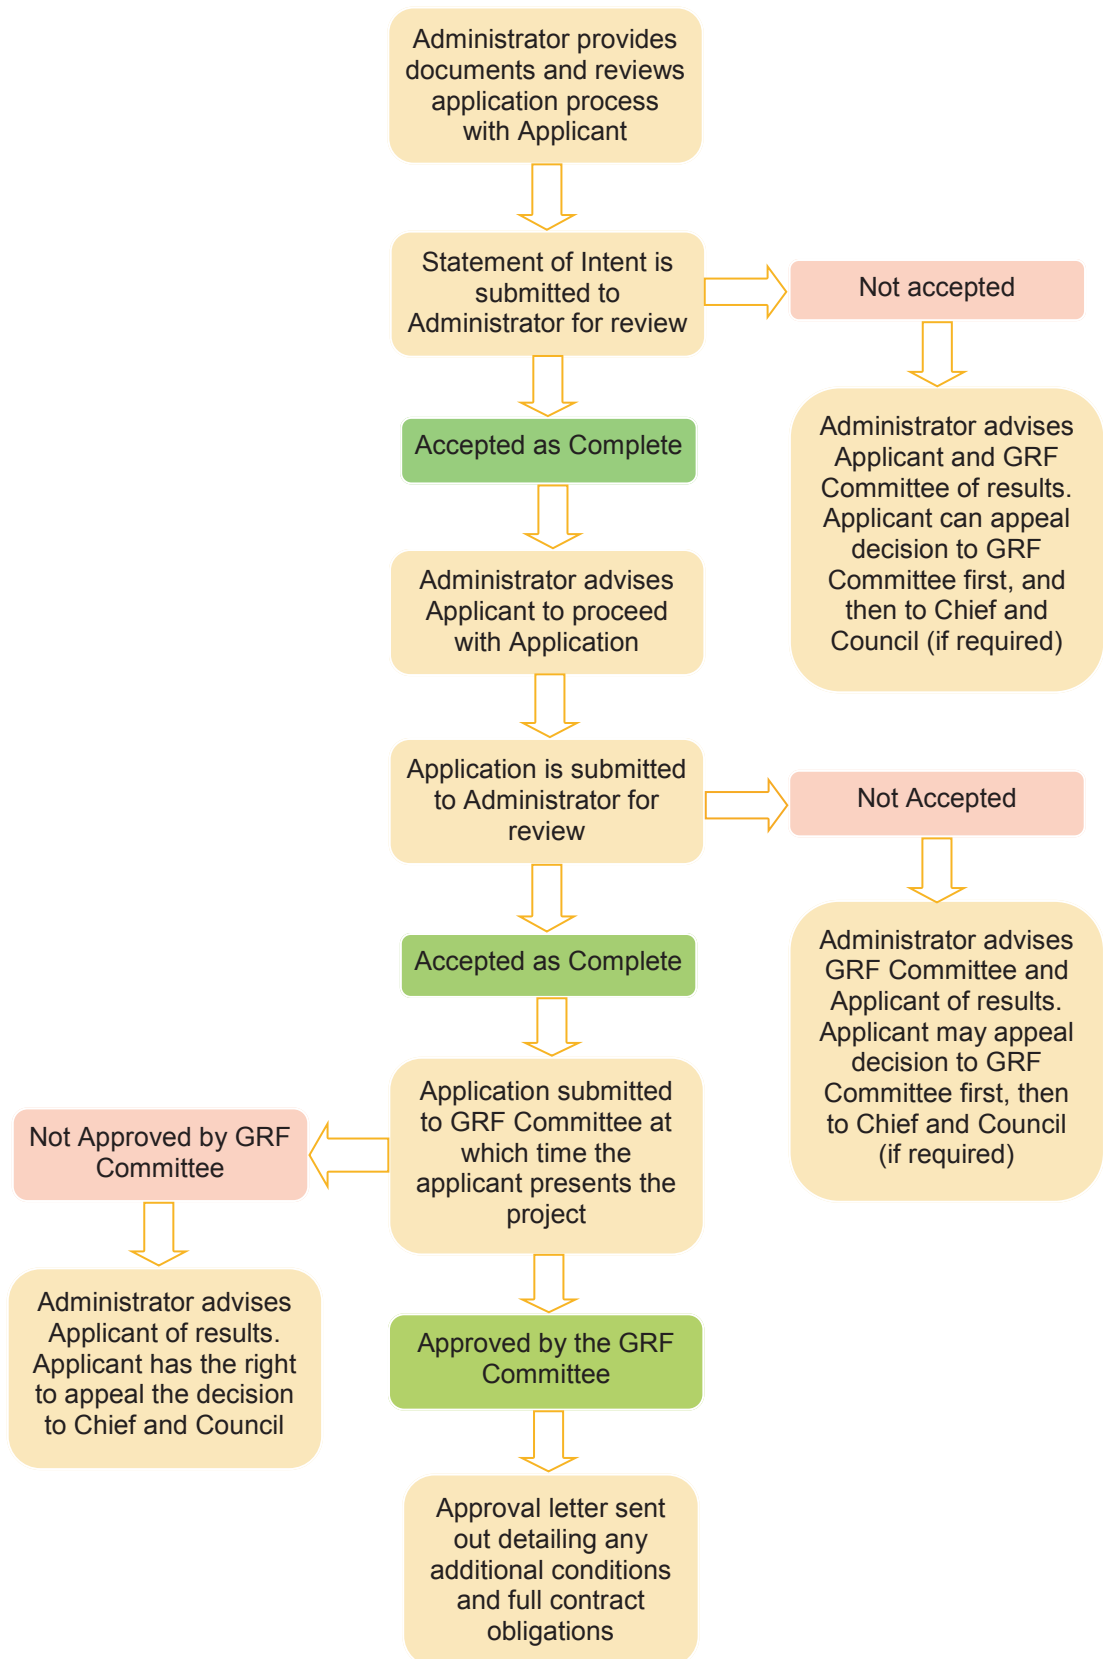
Administrator provides documents and reviews application process with Applicant

Statement of Intent is submitted to Administrator for review

Not accepted

Administrator advises Applicant and GRF Committee of results. Applicant can appeal decision to GRF Committee first, and then to Chief and Council (if required)

Accepted as Complete

Administrator advises Applicant to proceed with Application

Application is submitted to Administrator for review

Not Accepted

Administrator advises GRF Committee and Applicant of results. Applicant may appeal decision to GRF Committee first, then to Chief and Council (if required)

Accepted as Complete

Application submitted to GRF Committee at which time the applicant presents the project

Not Approved by GRF Committee

Administrator advises Applicant of results. Applicant has the right to appeal the decision to Chief and Council

Approved by the GRF Committee

Approval letter sent out detailing any additional conditions and full contract obligations